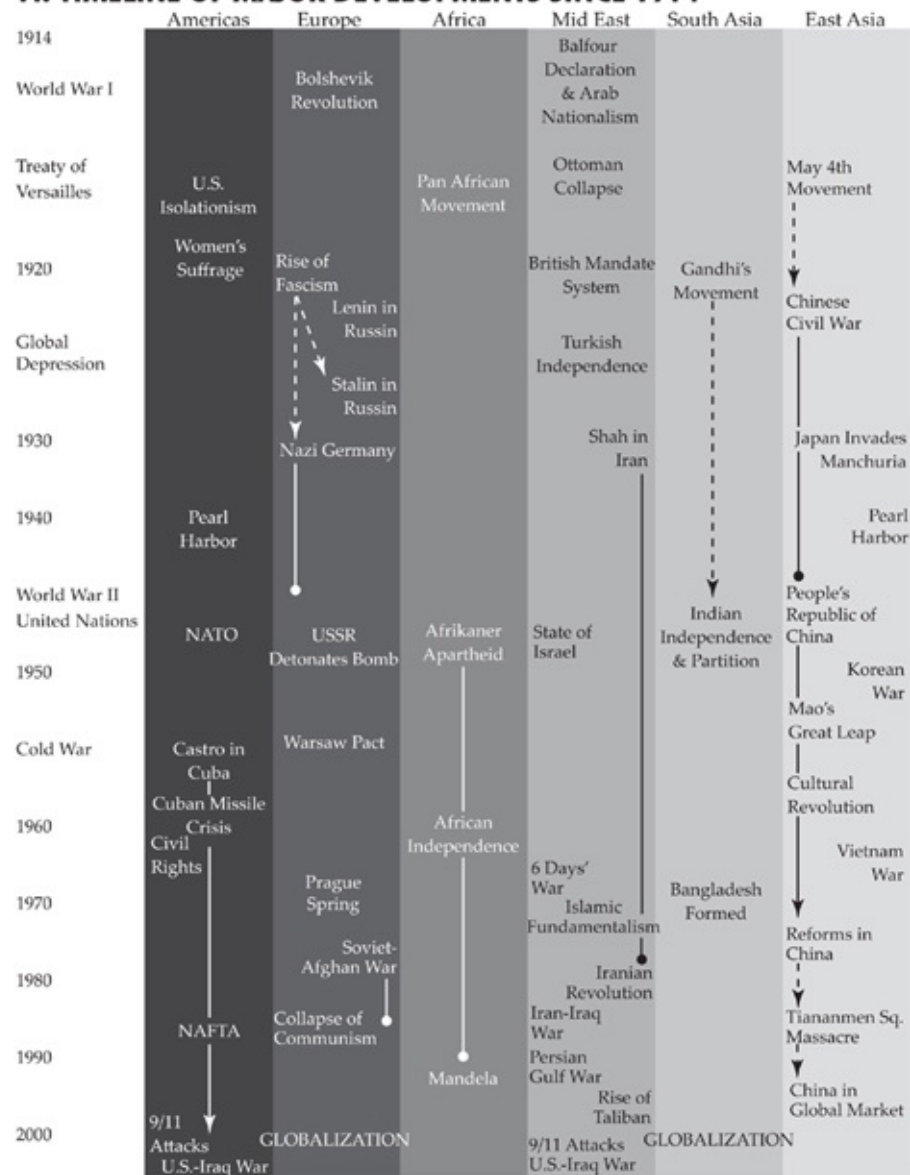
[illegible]

| | Americas | Europe | Africa | Mid East | South Asia | East Asia |
|---|---|---|---|---|---|---|
| 1914 | | | | Balfour Declaration & Arab Nationalism | | |
| World War I | | Bolshevik Revolution | | | | |
| Treaty of Versailles | U.S. Isolationism | | Pan African Movement | Ottoman Collapse | | May 4th Movement |
| 1920 | Women's Suffrage | Rise of Fascism | | British Mandate System | Gandhi's Movement | |
| | | Lenin in Russin | | | | Chinese Civil War |
| Global Depression | | Stalin in Russin | | Turkish Independence | | |
| 1930 | | Nazi Germany | | Shah in Iran | | Japan Invades Manchuria |
| 1940 | Pearl Harbor | | | | | Pearl Harbor |
| World War II United Nations | NATO | USSR Detonates Bomb | Afrikaner Apartheid | State of Israel | Indian Independence & Partition | People's Republic of China |
| 1950 | | | | | | Korean War |
| | | | | | | Mao's Great Leap |
| Cold War | Castro in Cuba | Warsaw Pact | | | | |
| | Cuban Missile Crisis | | | | | Cultural Revolution |
| 1960 | Civil Rights | | African Independence | | | Vietnam War |
| 1970 | | Prague Spring | | 6 Days' War | Bangladesh Formed | |
| | | | | Islamic Fundamentalism | | Reforms in China |
| 1980 | | Soviet-Afghan War | | Iranian Revolution | | |
| | NAFTA | Collapse of Communism | | Iran-Iraq War | | Tiananmen Sq. Massacre |
| 1990 | | | Mandela | Persian Gulf War | | China in Global Market |
| | | | | Rise of Taliban | | |
| 2000 | 9/11 Attacks U.S.-Iraq War | GLOBALIZATION | | 9/11 Attacks U.S.-Iraq War | GLOBALIZATION | |